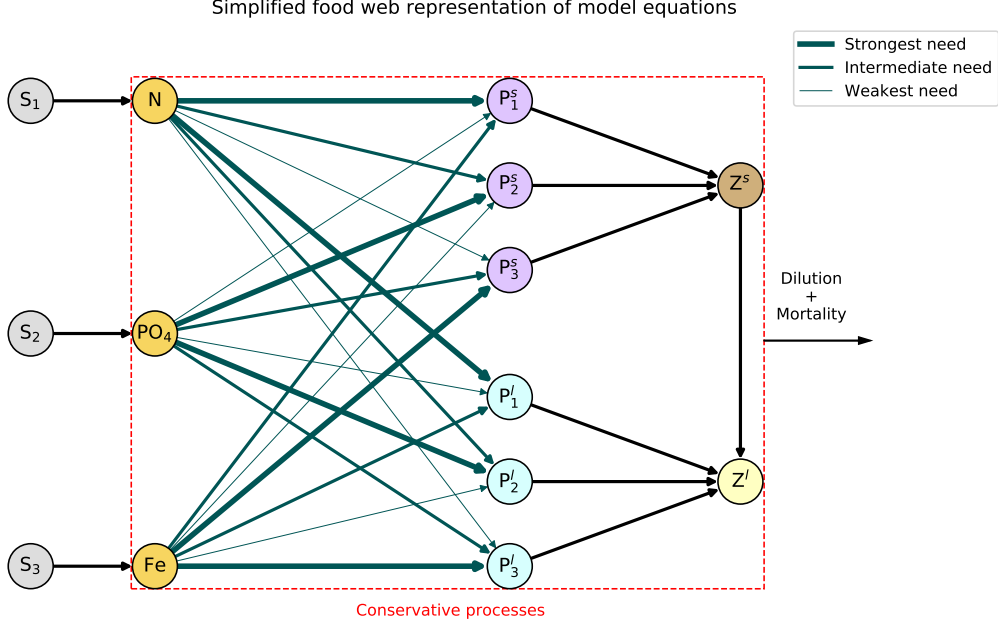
Simplified food web representation of model equations

Strongest need
Intermediate need
Weakest need

$S_1$
N
$P_1^s$
$P_2^s$
$Z^s$
$P_3^s$
Dilution
+
Mortality
$S_2$
$PO_4$
$P_1^l$
$P_2^l$
$Z^l$
$S_3$
Fe
$P_3^l$

Conservative processes